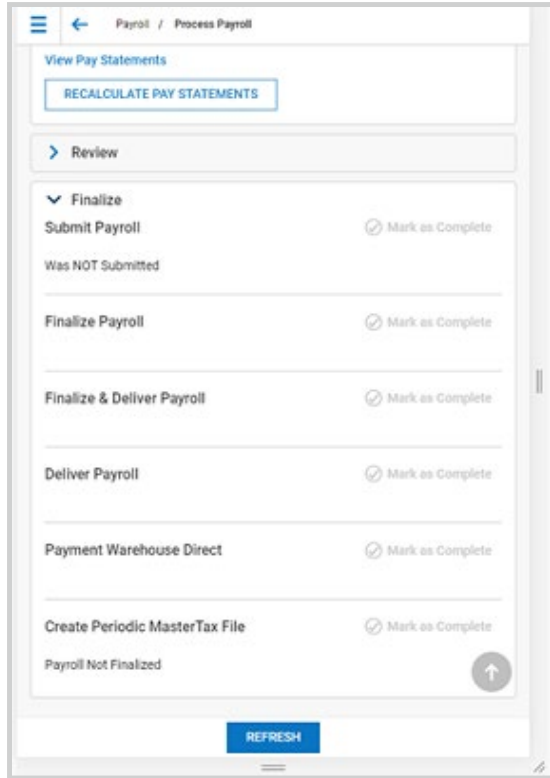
Payroll / Process Payroll

View Pay Statements

RECALCULATE PAY STATEMENTS

Review

Finalize

Submit Payroll

Mark as Complete

Was NOT Submitted

Finalize Payroll

Mark as Complete

Finalize & Deliver Payroll

Mark as Complete

Deliver Payroll

Mark as Complete

Payment Warehouse Direct

Mark as Complete

Create Periodic MasterTax File

Mark as Complete

Payroll Not Finalized

REFRESH